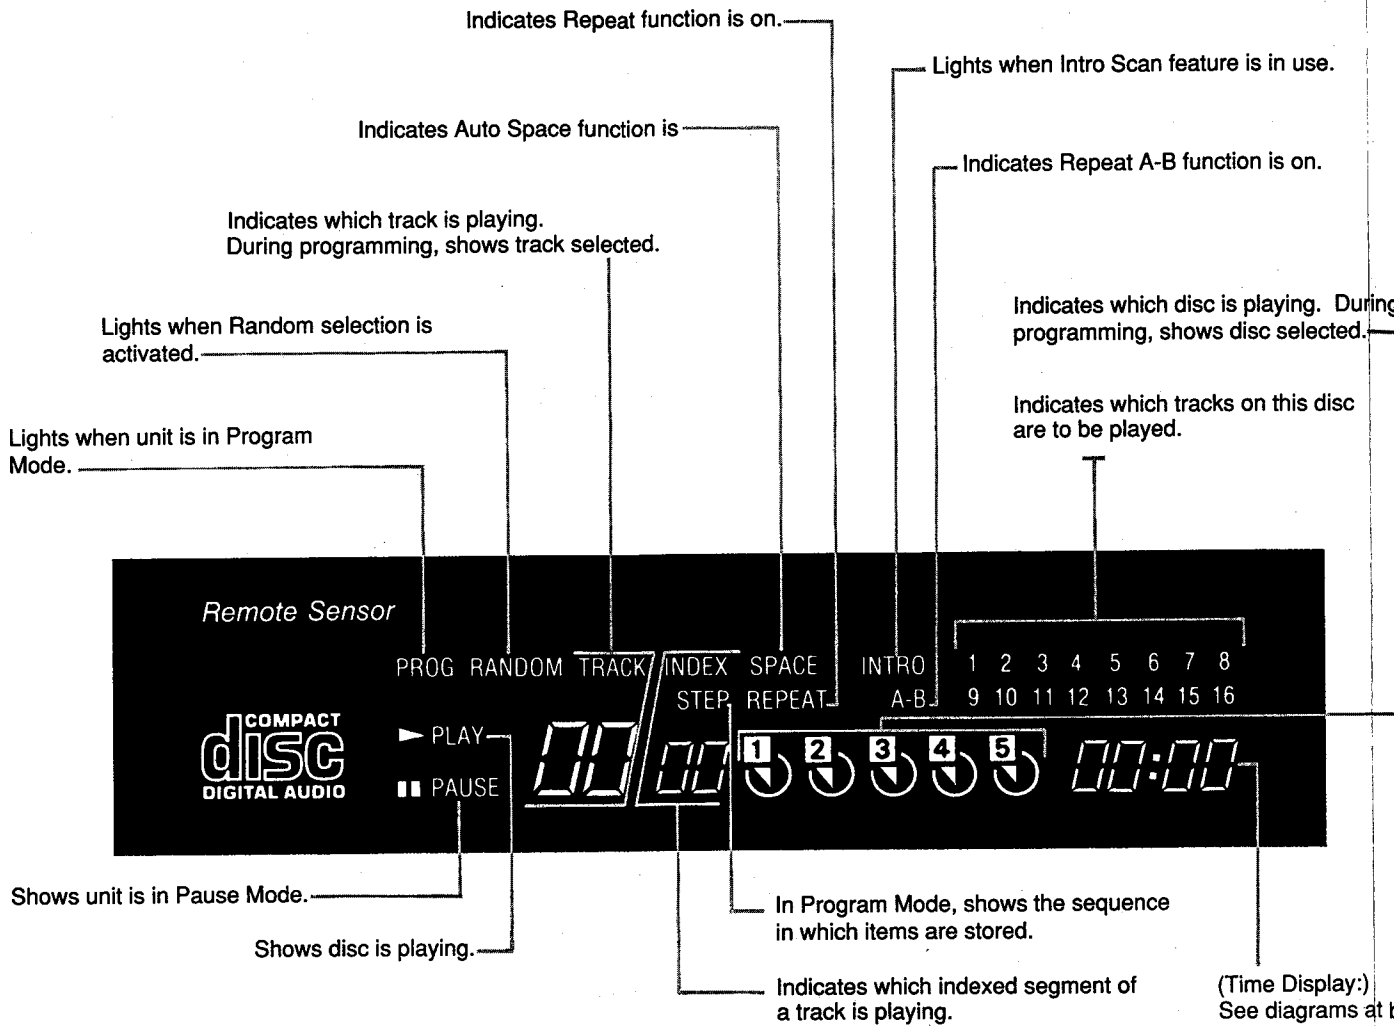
Indicates Repeat function is on.

Lights when Intro Scan feature is in use.

Indicates Auto Space function is

Indicates Repeat A-B function is on.

Indicates which track is playing. During programming, shows track selected.

Indicates which disc is playing. During programming, shows disc selected.

Lights when Random selection is activated.

Indicates which tracks on this disc are to be played.

Lights when unit is in Program Mode.

Remote Sensor

PROG RANDOM TRACK INDEX SPACE INTRO 1 2 3 4 5 6 7 8

STEP REPEAT A-B 9 10 11 12 13 14 15 16

COMPACT disc DIGITAL AUDIO

PLAY

PAUSE

00 00 1 2 3 4 5 00:00

Shows unit is in Pause Mode.

Shows disc is playing.

In Program Mode, shows the sequence in which items are stored.

Indicates which indexed segment of a track is playing.

(Time Display:) See diagrams at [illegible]